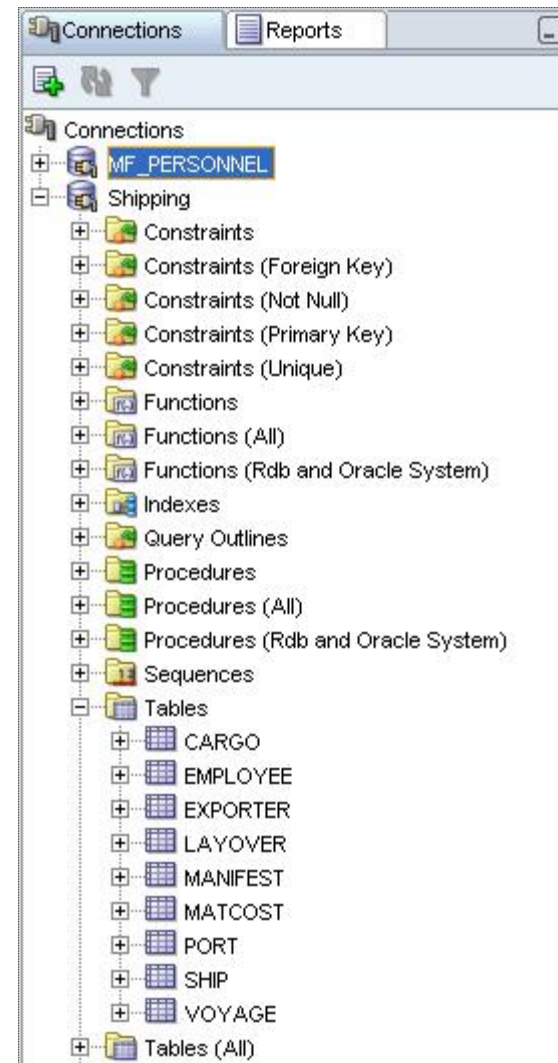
Connections
Reports

Connections
MF_PERSONNEL
Shipping
Constraints
Constraints (Foreign Key)
Constraints (Not Null)
Constraints (Primary Key)
Constraints (Unique)
Functions
Functions (All)
Functions (Rdb and Oracle System)
Indexes
Query Outlines
Procedures
Procedures (All)
Procedures (Rdb and Oracle System)
Sequences
Tables
CARGO
EMPLOYEE
EXPORTER
LAYOVER
MANIFEST
MATCOST
PORT
SHIP
VOYAGE
Tables (All)